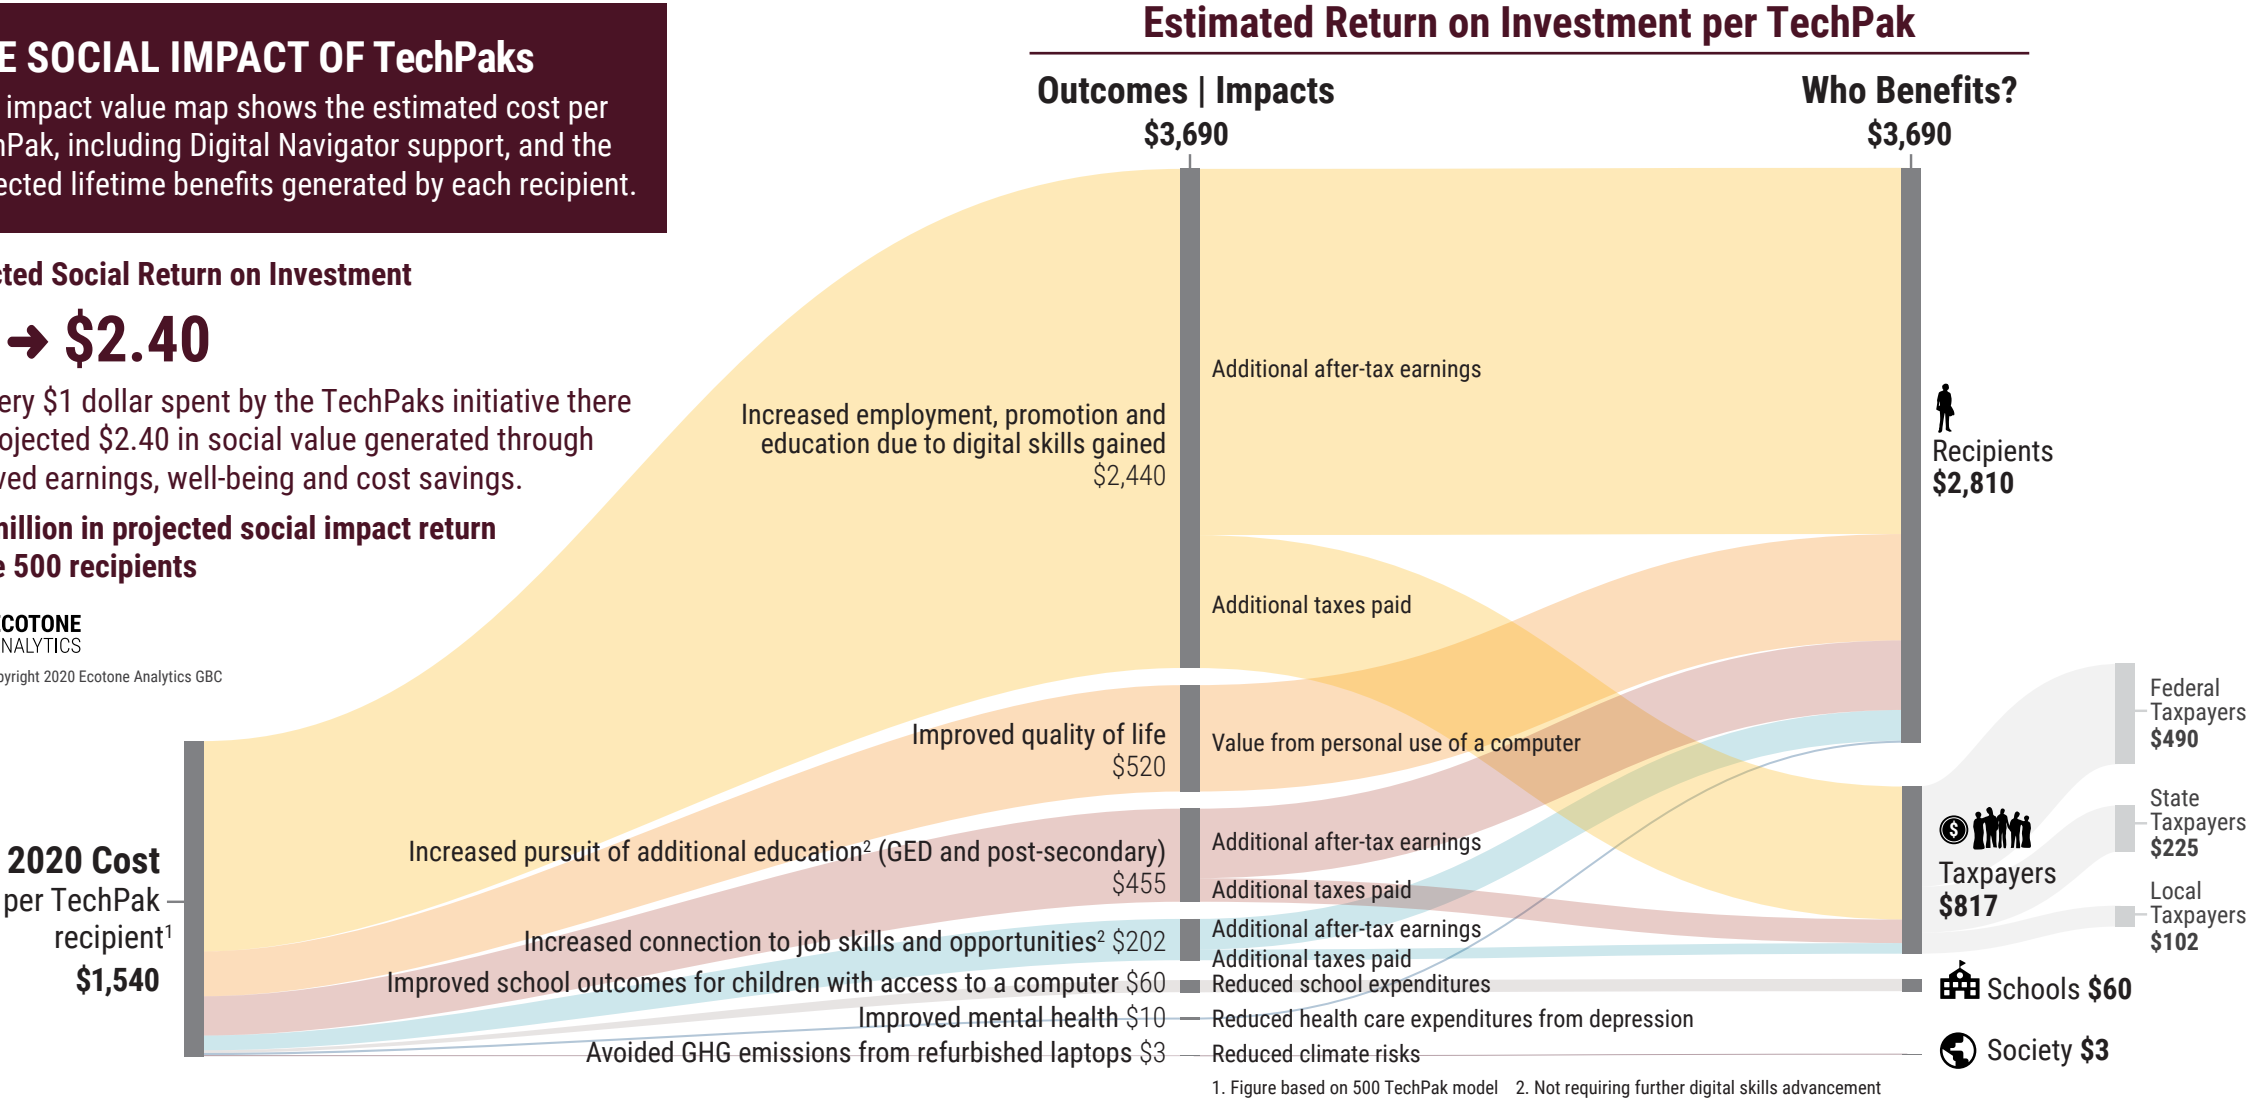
E SOCIAL IMPACT OF TechPaks

impact value map shows the estimated cost per hPak, including Digital Navigator support, and the ected lifetime benefits generated by each recipient.

ted Social Return on Investment

→ $2.40

ery $1 dollar spent by the TechPaks initiative there ojected $2.40 in social value generated through ved earnings, well-being and cost savings.

nillion in projected social impact return e 500 recipients

COTONE
NALYTICS
pyright 2020 Ecotone Analytics GBC

Estimated Return on Investment per TechPak

Outcomes | Impacts
$3,690

Who Benefits?
$3,690

2020 Cost per TechPak recipient$^1$
$1,540

Increased employment, promotion and education due to digital skills gained
$2,440

Improved quality of life
$520

Increased pursuit of additional education$^2$ (GED and post-secondary)
$455

Increased connection to job skills and opportunities$^2$ $202

Improved school outcomes for children with access to a computer $60

Improved mental health $10

Avoided GHG emissions from refurbished laptops $3

Additional after-tax earnings

Additional taxes paid

Value from personal use of a computer

Additional after-tax earnings

Additional taxes paid

Additional after-tax earnings

Additional taxes paid

Reduced school expenditures

Reduced health care expenditures from depression

Reduced climate risks

Recipients
$2,810

Taxpayers
$817

Federal Taxpayers
$490

State Taxpayers
$225

Local Taxpayers
$102

Schools $60

Society $3

1. Figure based on 500 TechPak model 2. Not requiring further digital skills advancement